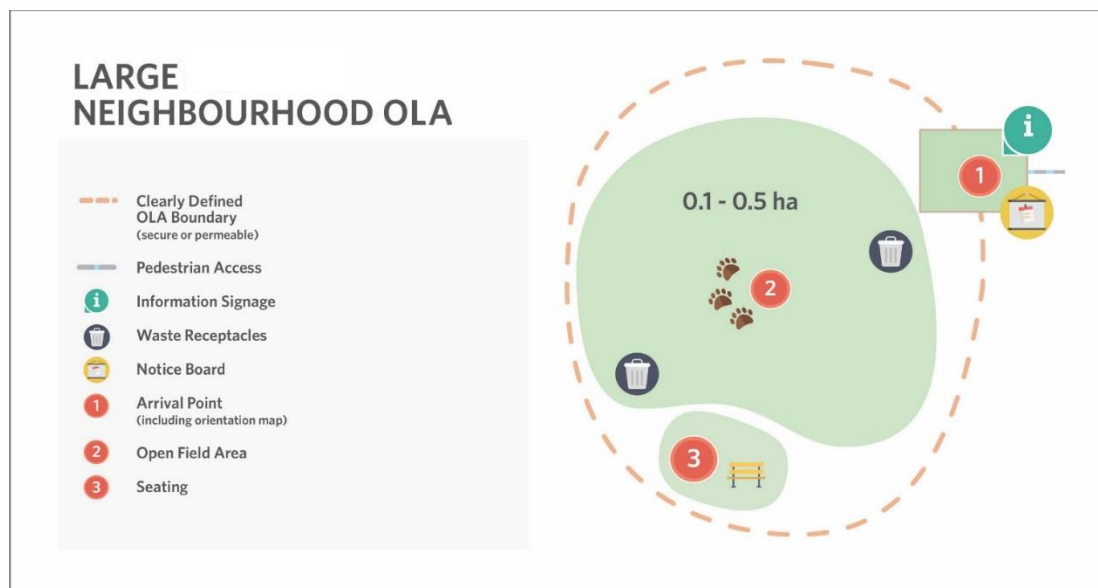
LARGE NEIGHBOURHOOD OLA

Clearly Defined OLA Boundary (secure or permeable)

Pedestrian Access

i Information Signage

Waste Receptacles

Notice Board

1 Arrival Point (including orientation map)

2 Open Field Area

3 Seating

0.1 - 0.5 ha

i

1

2

3